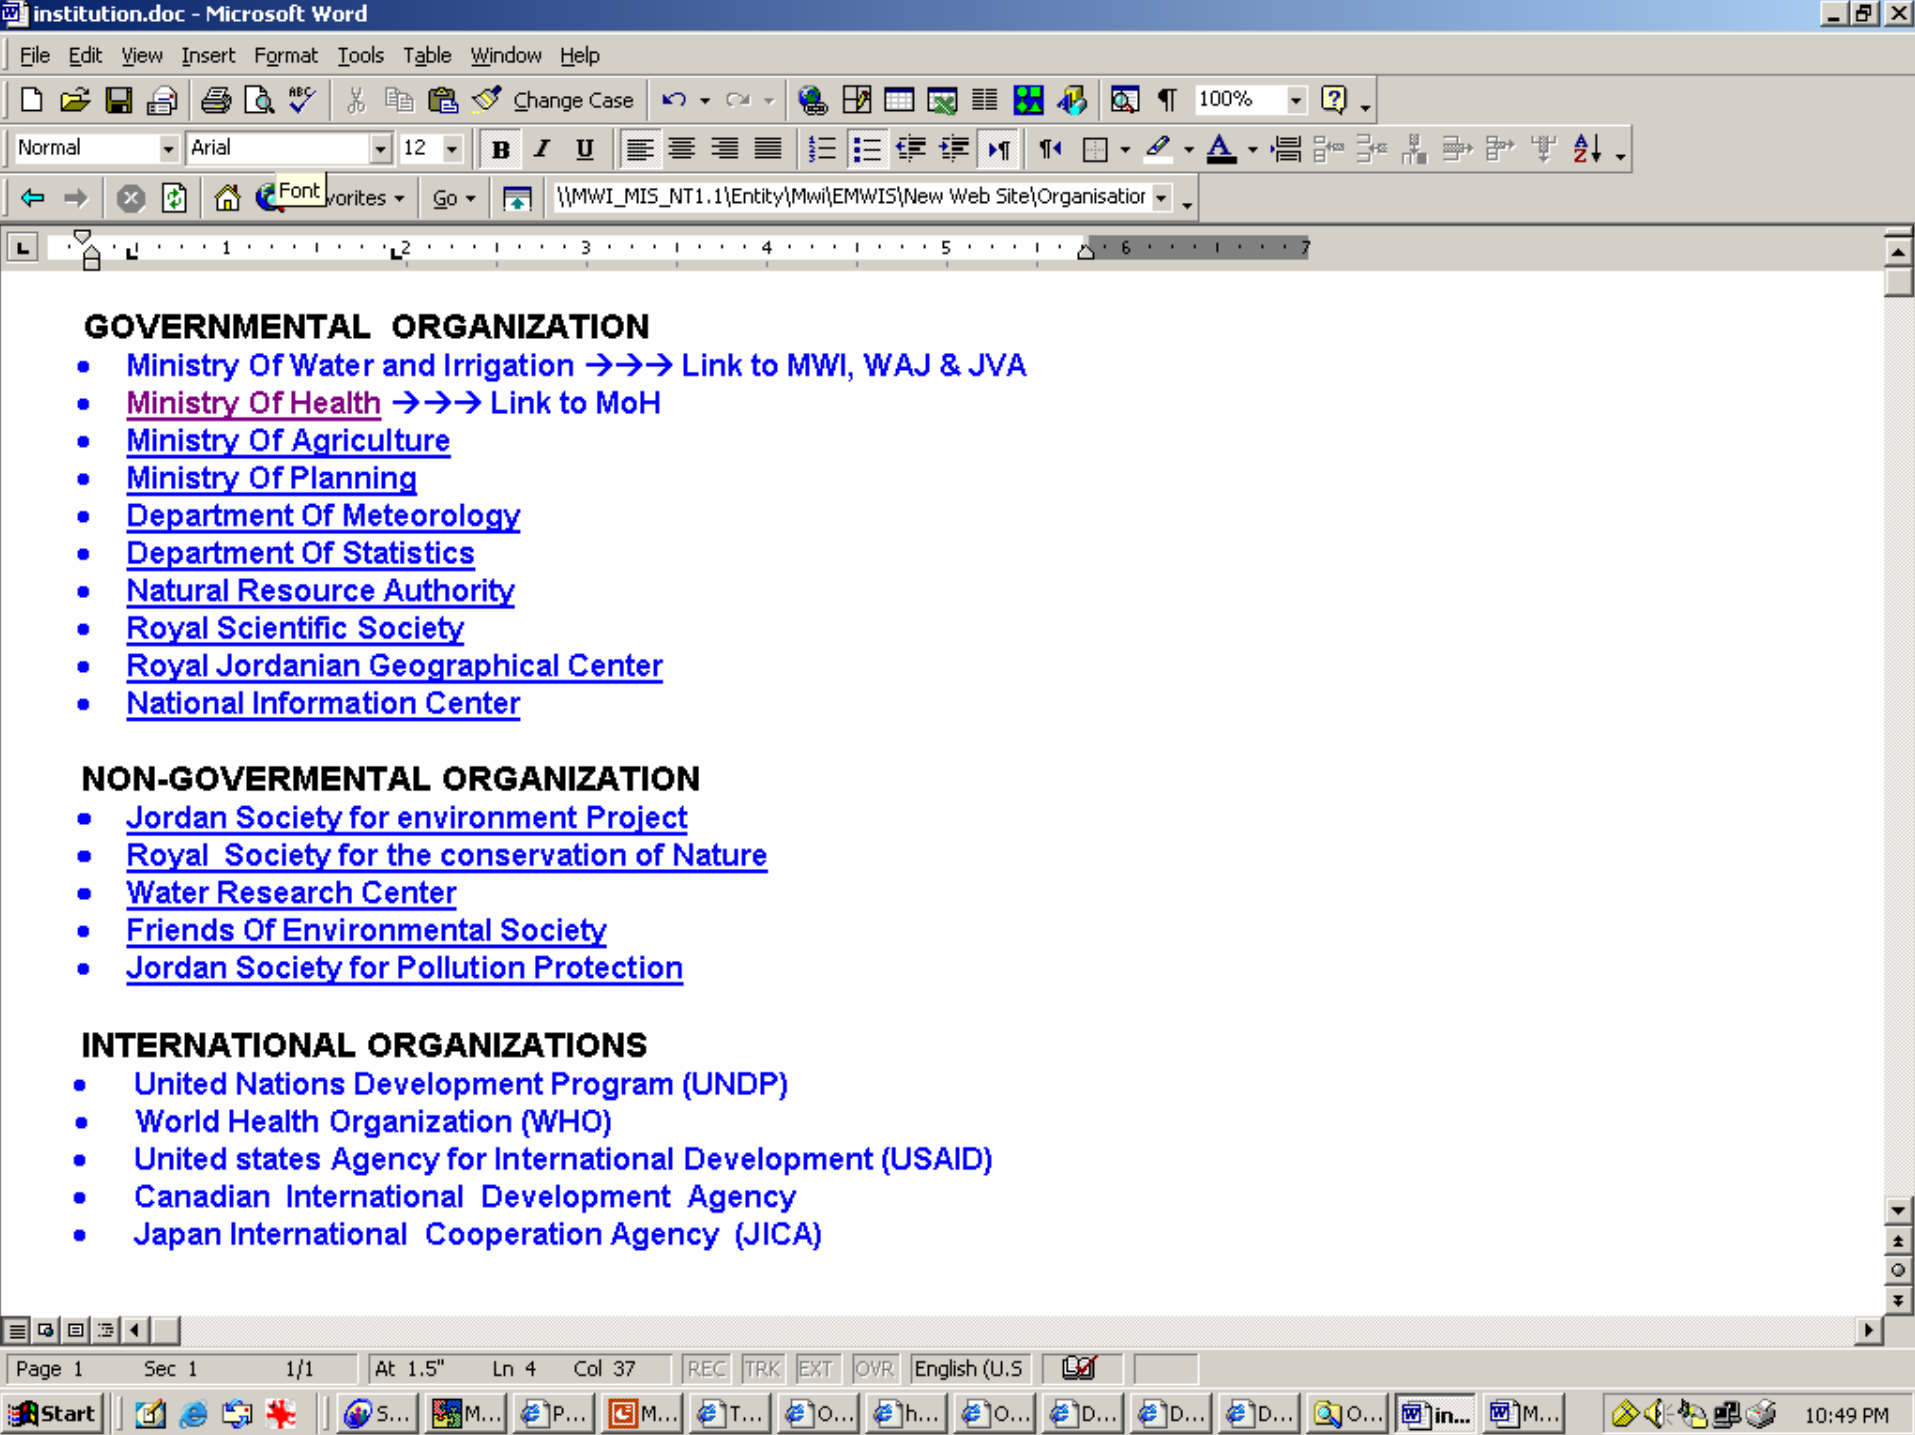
institution.doc - Microsoft Word

File Edit View Insert Format Tools Table Window Help

Change Case 100%

Normal Arial 12

Font vorites Go \\MWI_MIS_NT1.1\Entity\Mwi\EMWIS\New Web Site\Organisatior

GOVERNMENTAL ORGANIZATION
- Ministry Of Water and Irrigation →→→ Link to MWI, WAJ & JVA
- Ministry Of Health →→→ Link to MoH
- Ministry Of Agriculture
- Ministry Of Planning
- Department Of Meteorology
- Department Of Statistics
- Natural Resource Authority
- Royal Scientific Society
- Royal Jordanian Geographical Center
- National Information Center

NON-GOVERMENTAL ORGANIZATION
- Jordan Society for environment Project
- Royal Society for the conservation of Nature
- Water Research Center
- Friends Of Environmental Society
- Jordan Society for Pollution Protection

INTERNATIONAL ORGANIZATIONS
- United Nations Development Program (UNDP)
- World Health Organization (WHO)
- United states Agency for International Development (USAID)
- Canadian International Development Agency
- Japan International Cooperation Agency (JICA)

Page 1 Sec 1 1/1 At 1.5" Ln 4 Col 37 REC TRK EXT OVR English (U.S

Start S... M... P... M... T... O... h... O... D... D... D... O... in... M... 10:49 PM